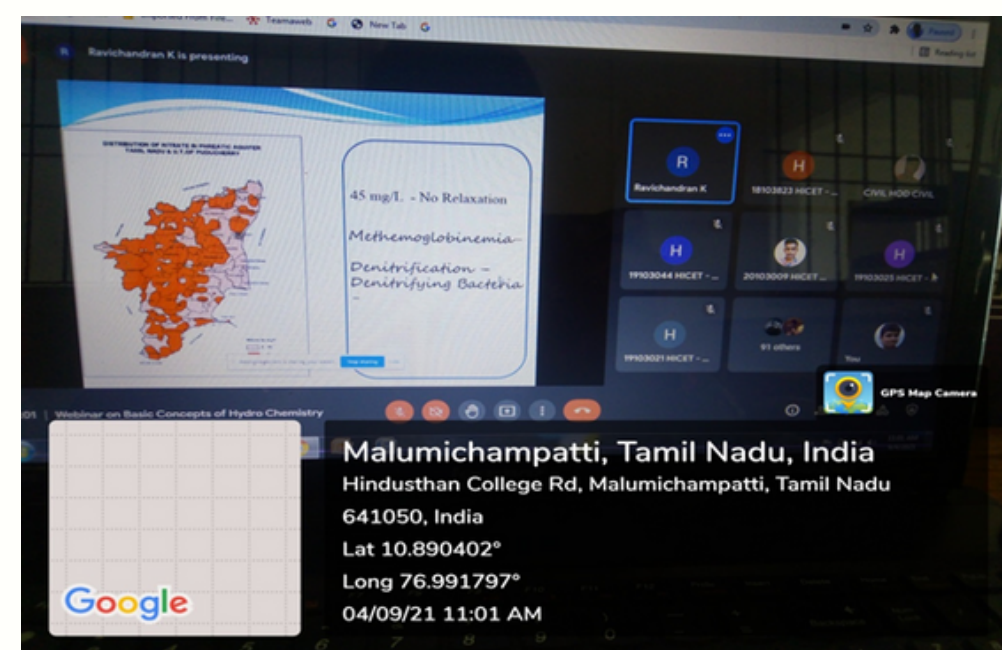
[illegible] Teamweb New Tab

Paused

Reading list

Ravichandran K is presenting

DISTRIBUTION OF NITRATE IN PHREATIC AQUIFER TAMIL NADU & U.T.OF PUDUCHERRY

45 mg/L - No Relaxation

Methemoglobinemia

Denitrification – Denitrifying Bacteria

Stop sharing

R

Ravichandran K

H

18103823 HICET - ...

CIVIL HOD CIVIL

H

19103044 HICET - ...

20103009 HICET ...

H

19103025 HICET - ...

H

19103021 HICET - ...

91 others

You

GPS Map Camera

01 | Webinar on Basic Concepts of Hydro Chemistry

Google

Malumichampatti, Tamil Nadu, India

Hindusthan College Rd, Malumichampatti, Tamil Nadu 641050, India

Lat 10.890402°

Long 76.991797°

04/09/21 11:01 AM